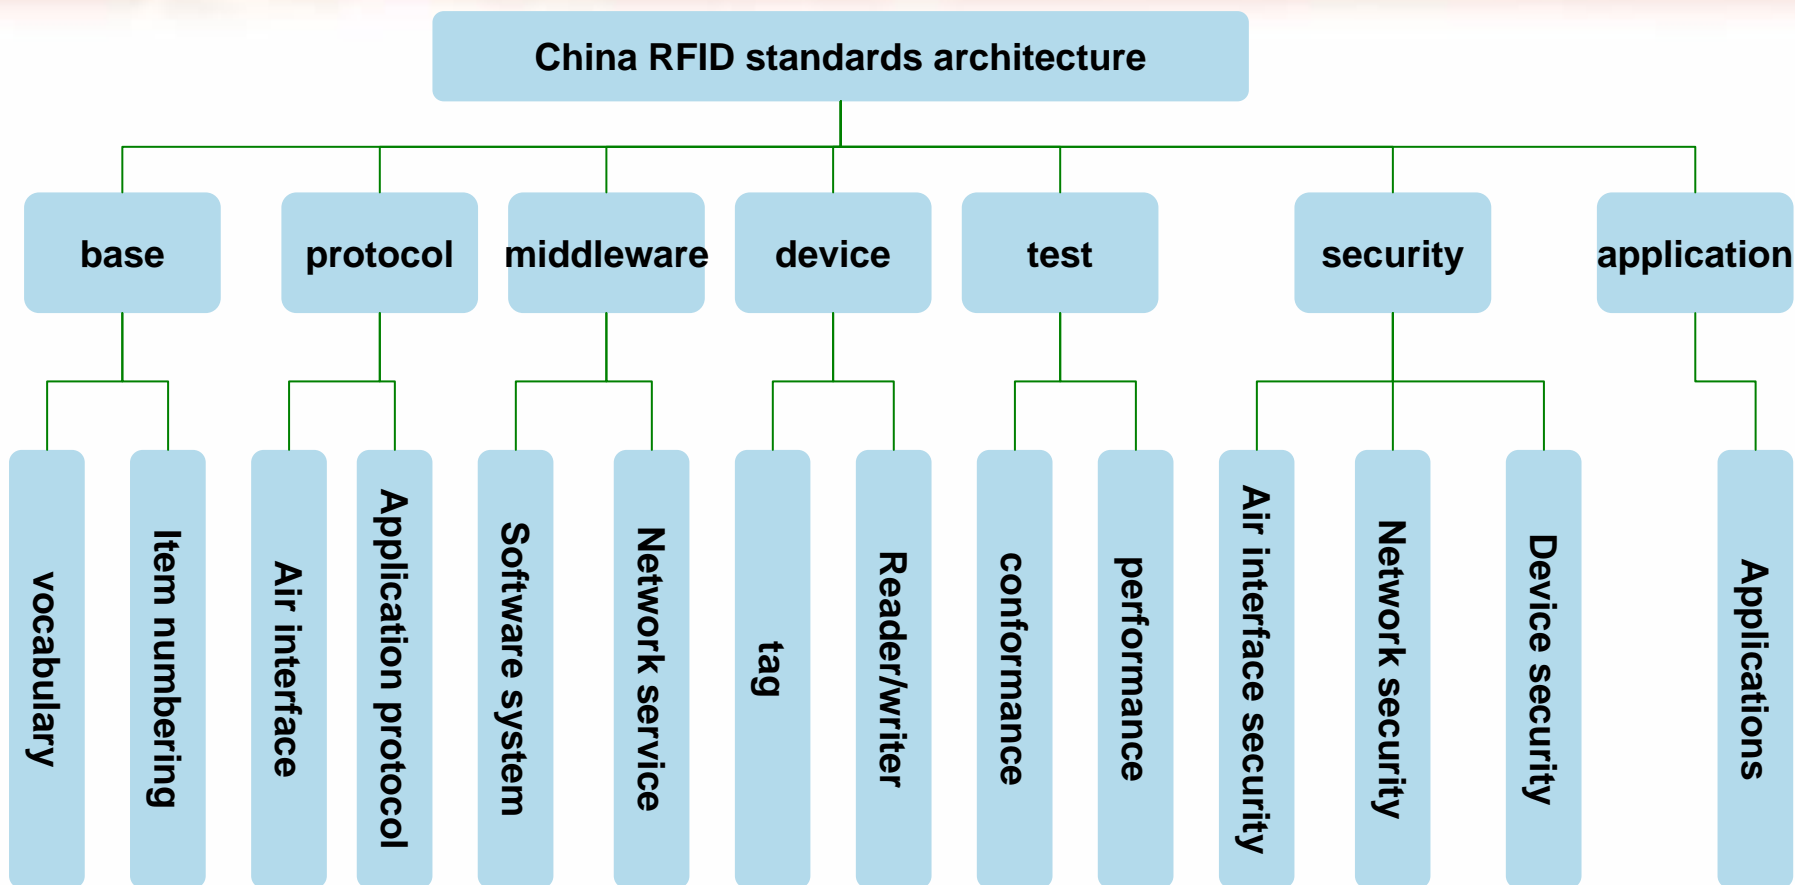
China RFID standards architecture

base

vocabulary

Item numbering

protocol

Air interface

Application protocol

middleware

Software system

Network service

device

tag

Reader/writer

test

conformance

performance

security

Air interface security

Network security

Device security

application

Applications